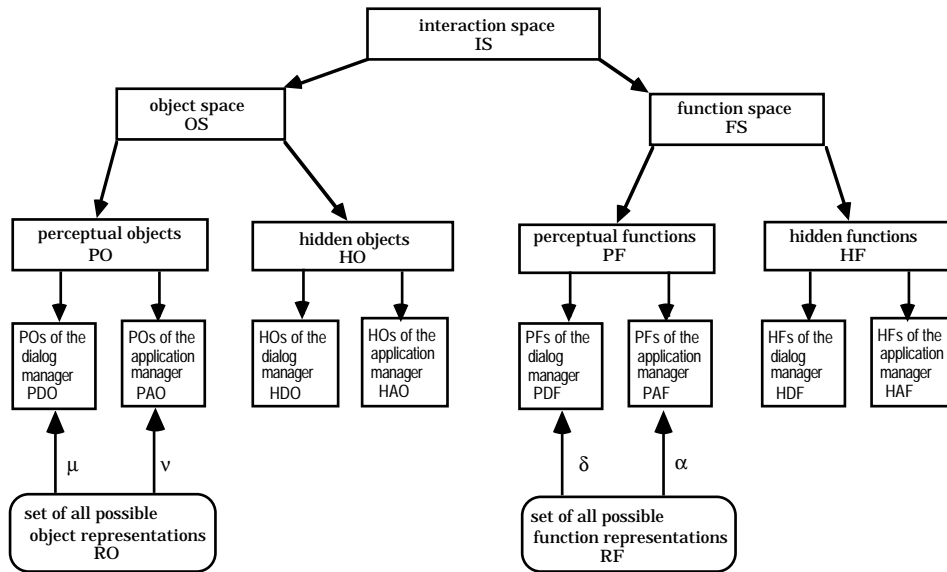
interaction space
IS

object space
OS

function space
FS

perceptual objects
PO

hidden objects
HO

perceptual functions
PF

hidden functions
HF

POs of the dialog manager
PDO

POs of the application manager
PAO

HOs of the dialog manager
HDO

HOs of the application manager
HAO

PFs of the dialog manager
PDF

PFs of the application manager
PAF

HFs of the dialog manager
HDF

HFs of the application manager
HAF

$\mu$

$\nu$

$\delta$

$\alpha$

set of all possible object representations
RO

set of all possible function representations
RF